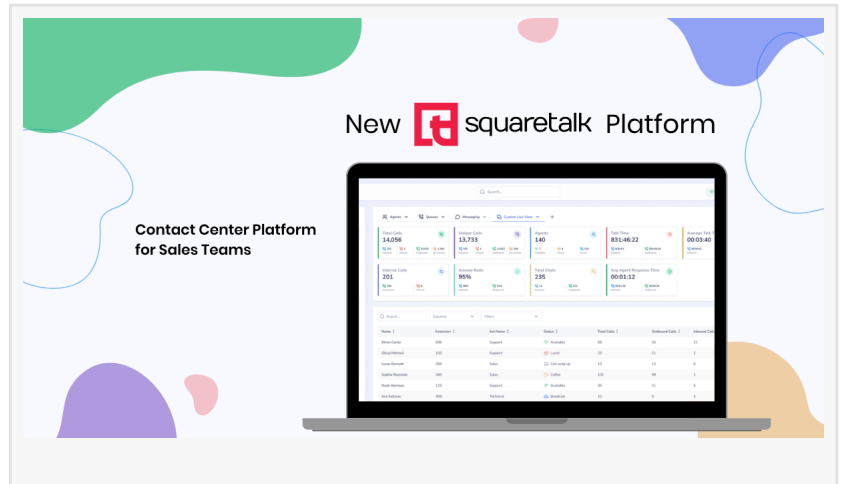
New squaretalk Platform

Contact Center Platform for Sales Teams

Search...

Agents Queues Messaging Custom List View +

| Total Calls 14,056 | Unique Calls 13,733 | Agents 140 | Talk Time 831:46:22 | Average Talk T 00:03:40 |
|---|---|---|---|---|
| Internal Calls 201 | Answer Ratio 95% | Total Chats 235 | Avg Agent Response Time 00:01:12 | |

Search... Columns Filters

| Name | Extension | Exit Name | Status | Total Calls | Outbound Calls | Inbound Calls |
|---|---|---|---|---|---|---|
| Ethan Carter | 106 | Support | Available | 86 | 26 | 11 |
| Olivia Mitchell | 101 | Support | Lunch | 22 | 11 | 2 |
| Lucas Bennett | 104 | Sales | Call wrap-up | 13 | 13 | 6 |
| Sophia Reynolds | 103 | Sales | Coffee | 110 | 98 | 1 |
| Noah Harrison | 115 | Support | Available | 35 | 11 | 6 |
| Ava Sullivan | 105 | Technical | Breakfast | 13 | 5 | 3 |